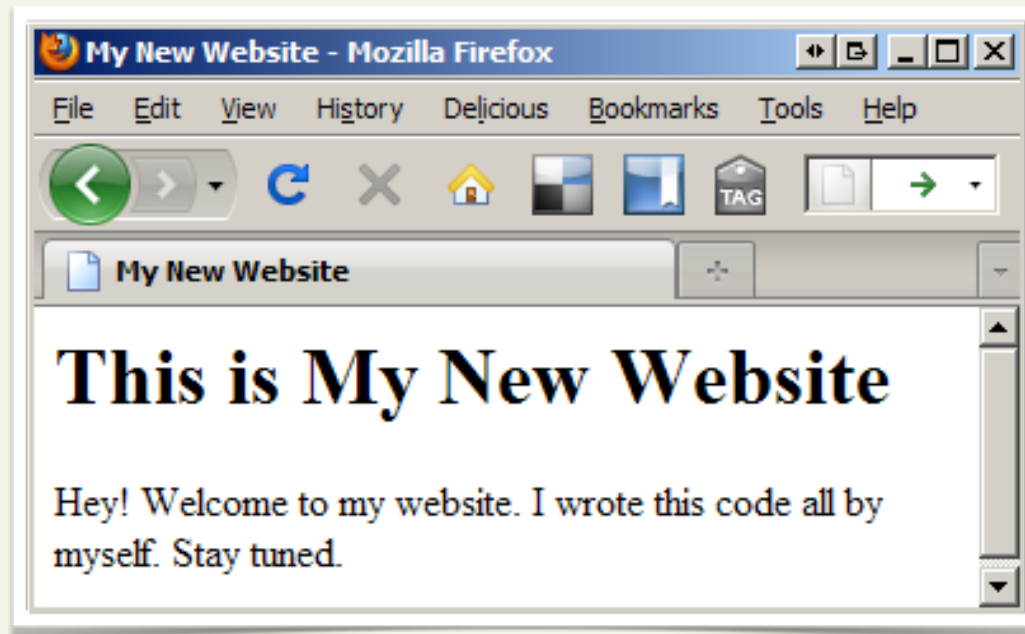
My New Website - Mozilla Firefox

File Edit View History Delicious Bookmarks Tools Help

TAG

My New Website

This is My New Website

Hey! Welcome to my website. I wrote this code all by myself. Stay tuned.